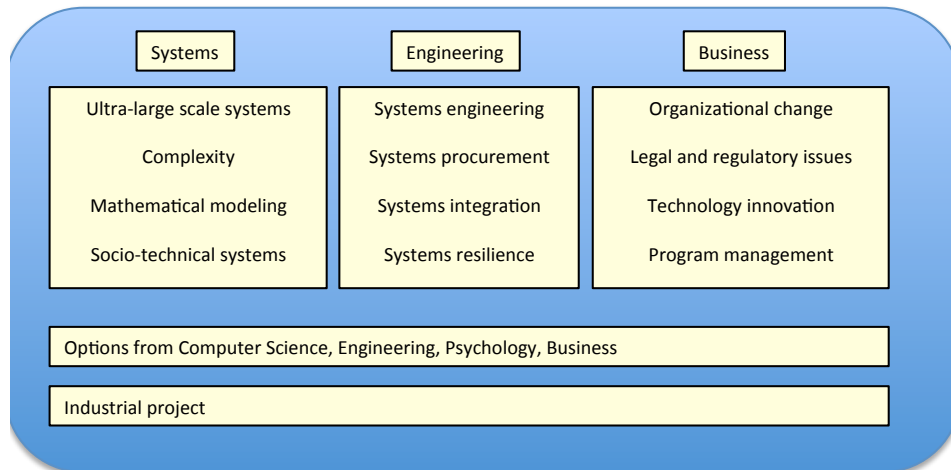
Systems

Ultra-large scale systems

Complexity

Mathematical modeling

Socio-technical systems

Engineering

Systems engineering

Systems procurement

Systems integration

Systems resilience

Business

Organizational change

Legal and regulatory issues

Technology innovation

Program management

Options from Computer Science, Engineering, Psychology, Business

Industrial project